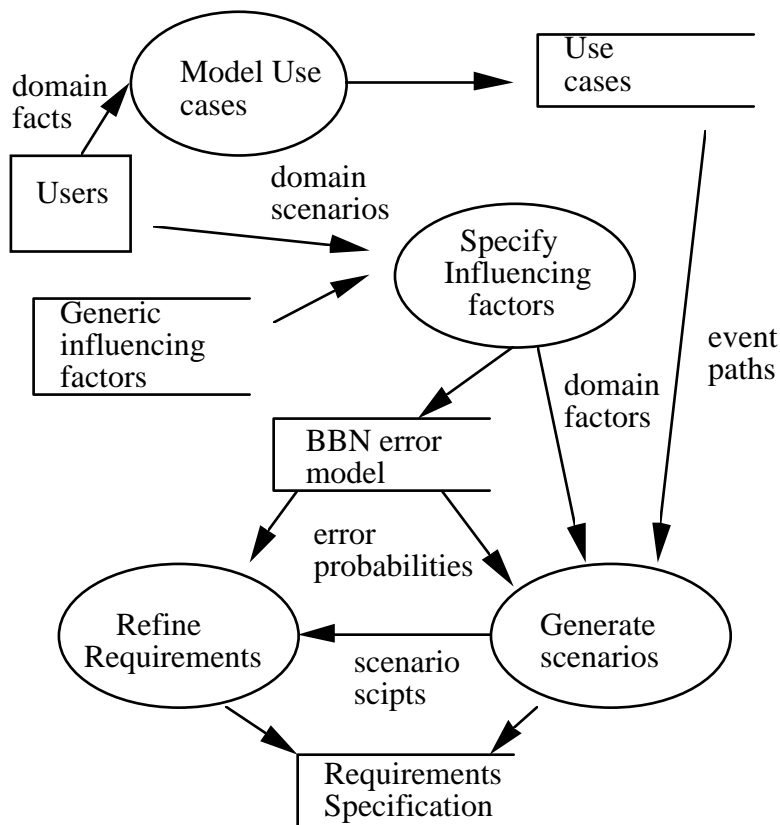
domain facts

Model Use cases

Use cases

Users

domain scenarios

Specify Influencing factors

Generic influencing factors

event paths

domain factors

BBN error model

error probabilities

Refine Requirements

Generate scenarios

scenario scipts

Requirements Specification